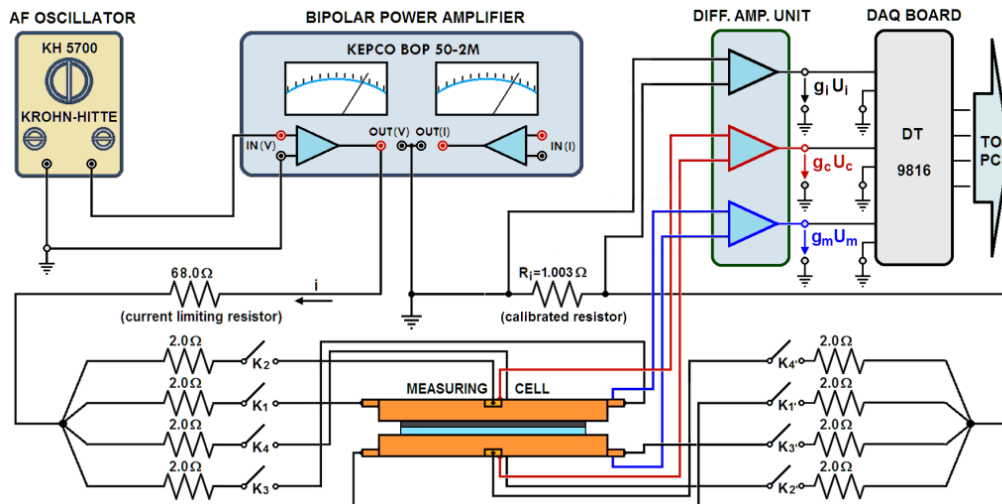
AF OSCILLATOR

KH 5700

KROHN-HITTE

BIPOLAR POWER AMPLIFIER

KEPCO BOP 50-2M

IN (V)

OUT(V)

OUT(I)

IN (I)

DIFF. AMP. UNIT

DAQ BOARD

$g_i U_i$

$g_c U_c$

$g_m U_m$

DT

9816

TO PC

68.0Ω

i

(current limiting resistor)

$R_i$=1.003 Ω

(calibrated resistor)

2.0Ω

$K_2$

2.0Ω

$K_1$

2.0Ω

$K_4$

2.0Ω

$K_3$

MEASURING CELL

$K_{4'}$

2.0Ω

$K_{1'}$

2.0Ω

$K_{3'}$

2.0Ω

$K_{2'}$

2.0Ω